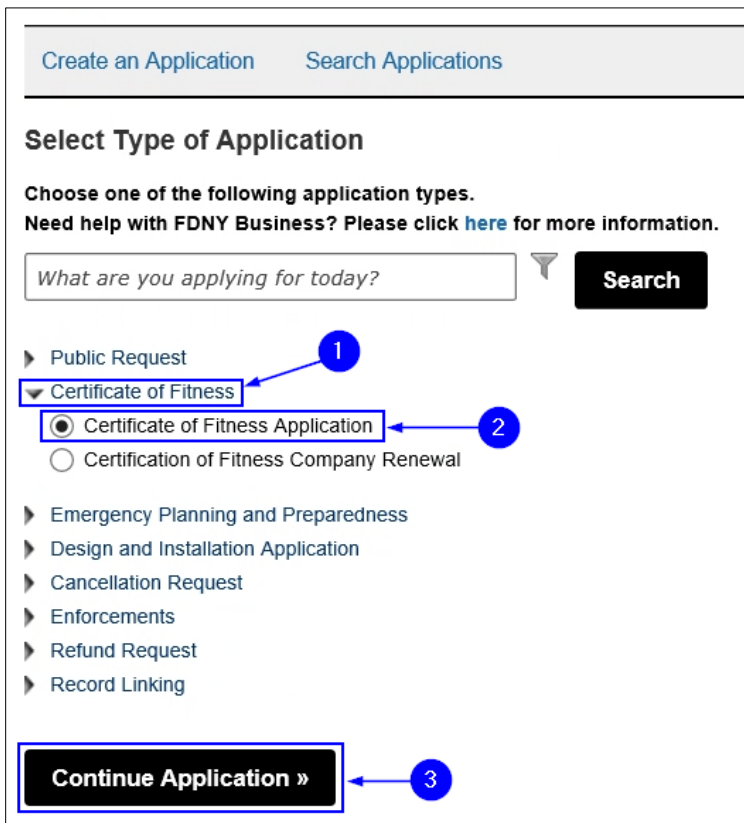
Create an Application Search Applications

Select Type of Application

Choose one of the following application types.
Need help with FDNY Business? Please click here for more information.

What are you applying for today?

Search

Public Request

1

Certificate of Fitness

Certificate of Fitness Application

2

Certification of Fitness Company Renewal

Emergency Planning and Preparedness

Design and Installation Application

Cancellation Request

Enforcements

Refund Request

Record Linking

Continue Application »

3